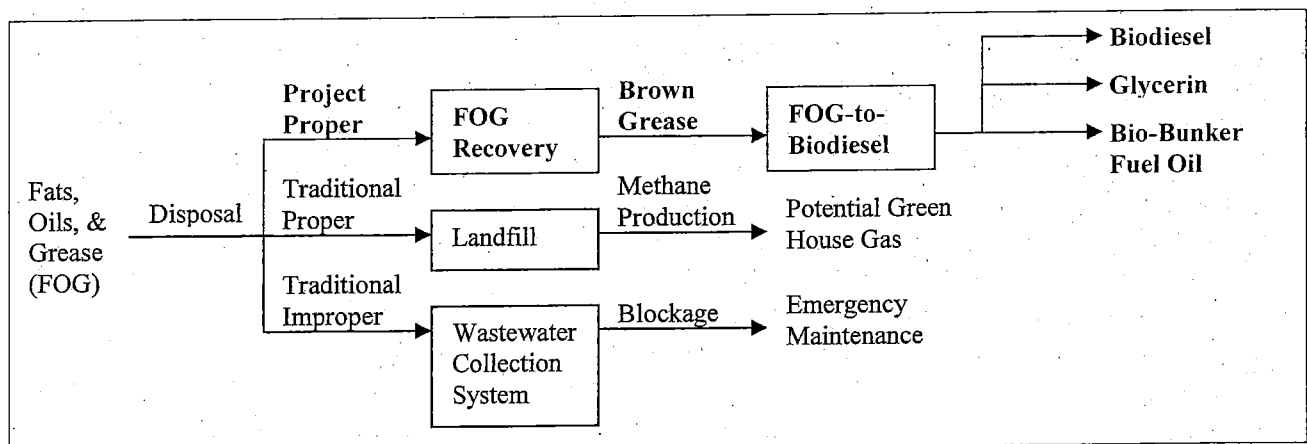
Fats, Oils, & Grease (FOG)

Disposal

Project Proper

FOG Recovery

Brown Grease

FOG-to-Biodiesel

Biodiesel

Glycerin

Bio-Bunker Fuel Oil

Traditional Proper

Landfill

Methane Production

Potential Green House Gas

Traditional Improper

Wastewater Collection System

Blockage

Emergency Maintenance